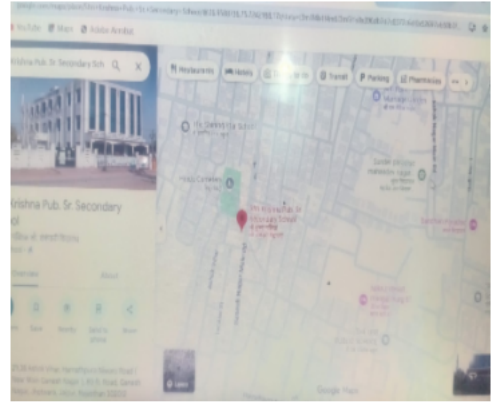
YouTube  Maps  Kotak Analytics

Krishna Pub. Sr. Secondary Sch

Restaurants  Hotels  Transit  Parking  Pharmacies

Krishna Pub. Sr. Secondary
ool

Overview  About

Save  Nearby  Send to phone  Share

Hindu Cemetery

Shri Krishna Pub. Sr. Secondary School

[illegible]

Layers

Google